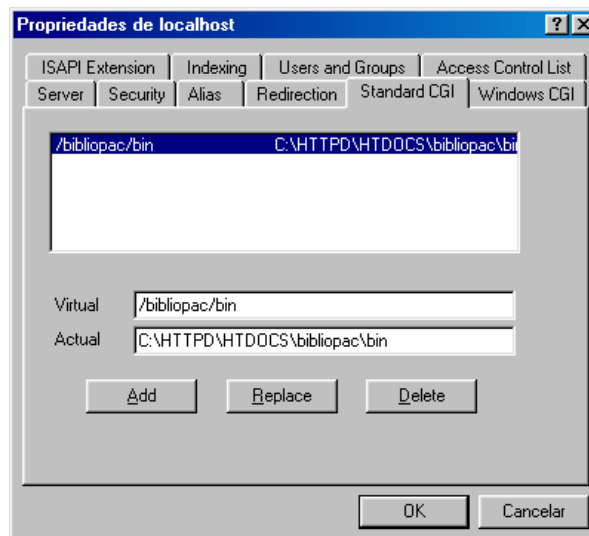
Propriedades de localhost

ISAPI Extension | Indexing | Users and Groups | Access Control List
Server | Security | Alias | Redirection | Standard CGI | Windows CGI

/bibliopac/bin C:\HTTPD\HTDOCS\bibliopac\bi

Virtual /bibliopac/bin
Actual C:\HTTPD\HTDOCS\bibliopac\bin

Add Replace Delete

OK Cancelar